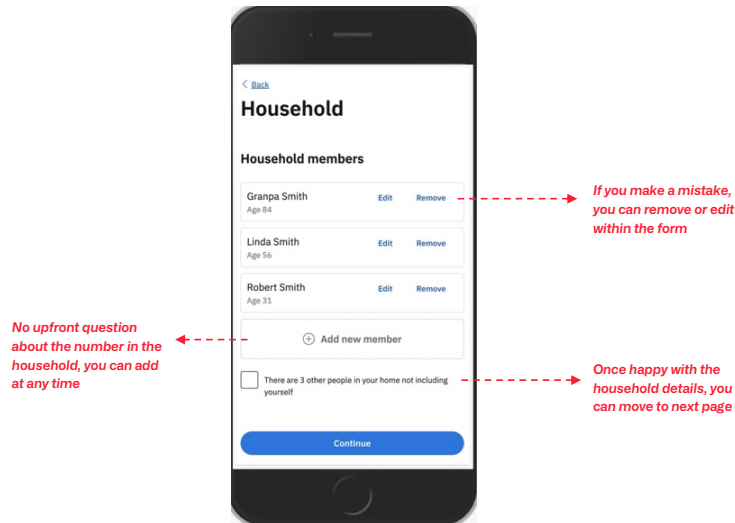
< Back

Household

Household members

Granpa Smith
Age 84
Edit Remove

Linda Smith
Age 56
Edit Remove

Robert Smith
Age 31
Edit Remove

Add new member

There are 3 other people in your home not including yourself

Continue

If you make a mistake, you can remove or edit within the form

No upfront question about the number in the household, you can add at any time

Once happy with the household details, you can move to next page